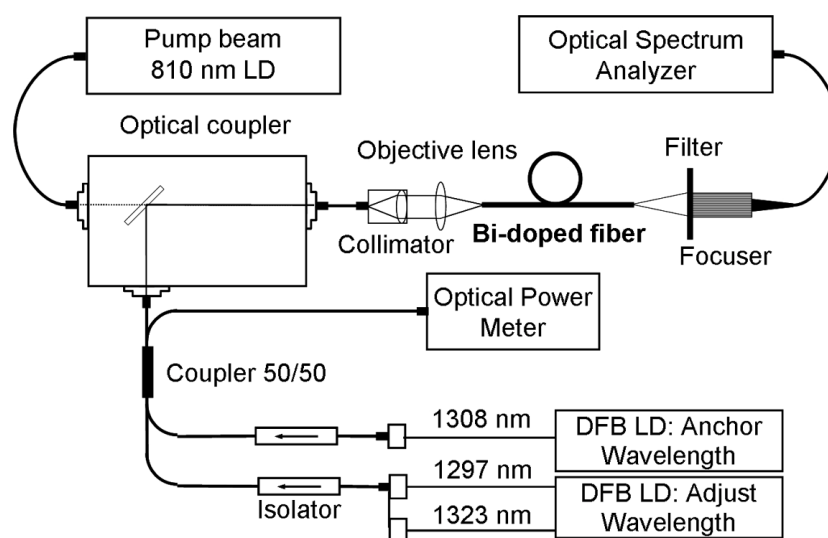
Pump beam
810 nm LD

Optical Spectrum
Analyzer

Optical coupler

Objective lens

Filter

Collimator

Bi-doped fiber

Focuser

Optical Power
Meter

Coupler 50/50

1308 nm

DFB LD: Anchor
Wavelength

1297 nm

DFB LD: Adjust
Wavelength

Isolator

1323 nm